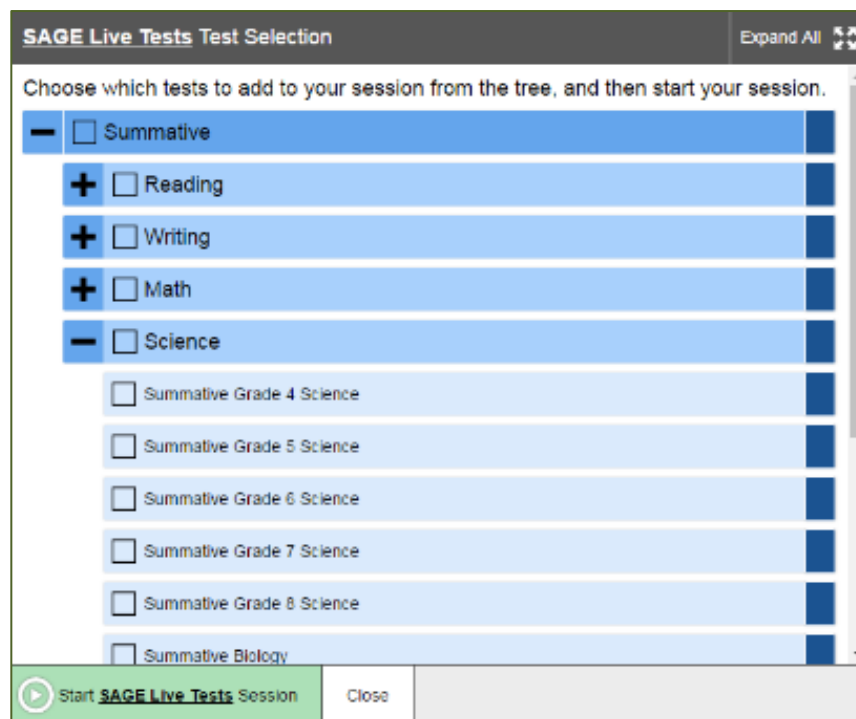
SAGE Live Tests Test Selection

Expand All

Choose which tests to add to your session from the tree, and then start your session.

Summative

Reading

Writing

Math

Science

Summative Grade 4 Science

Summative Grade 5 Science

Summative Grade 6 Science

Summative Grade 7 Science

Summative Grade 8 Science

Summative Biology

Start SAGE Live Tests Session

Close